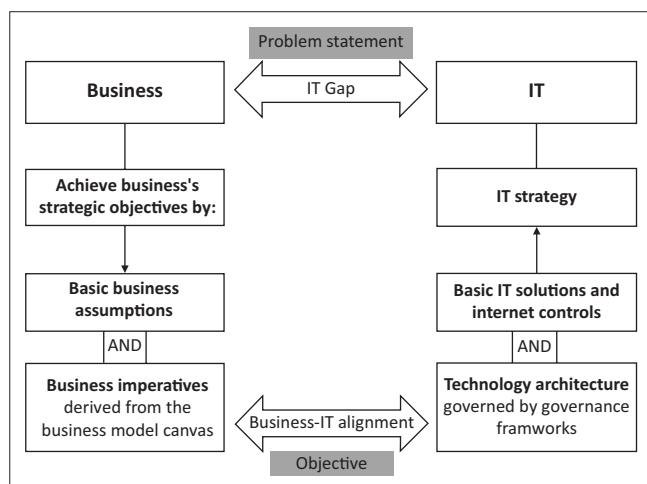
Problem statement

Business

IT Gap

IT

Achieve business's strategic objectives by:

IT strategy

Basic business assumptions

Basic IT solutions and internet controls

AND

AND

Business imperatives derived from the business model canvas

Business-IT alignment

Technology architecture governed by governance framworks

Objective